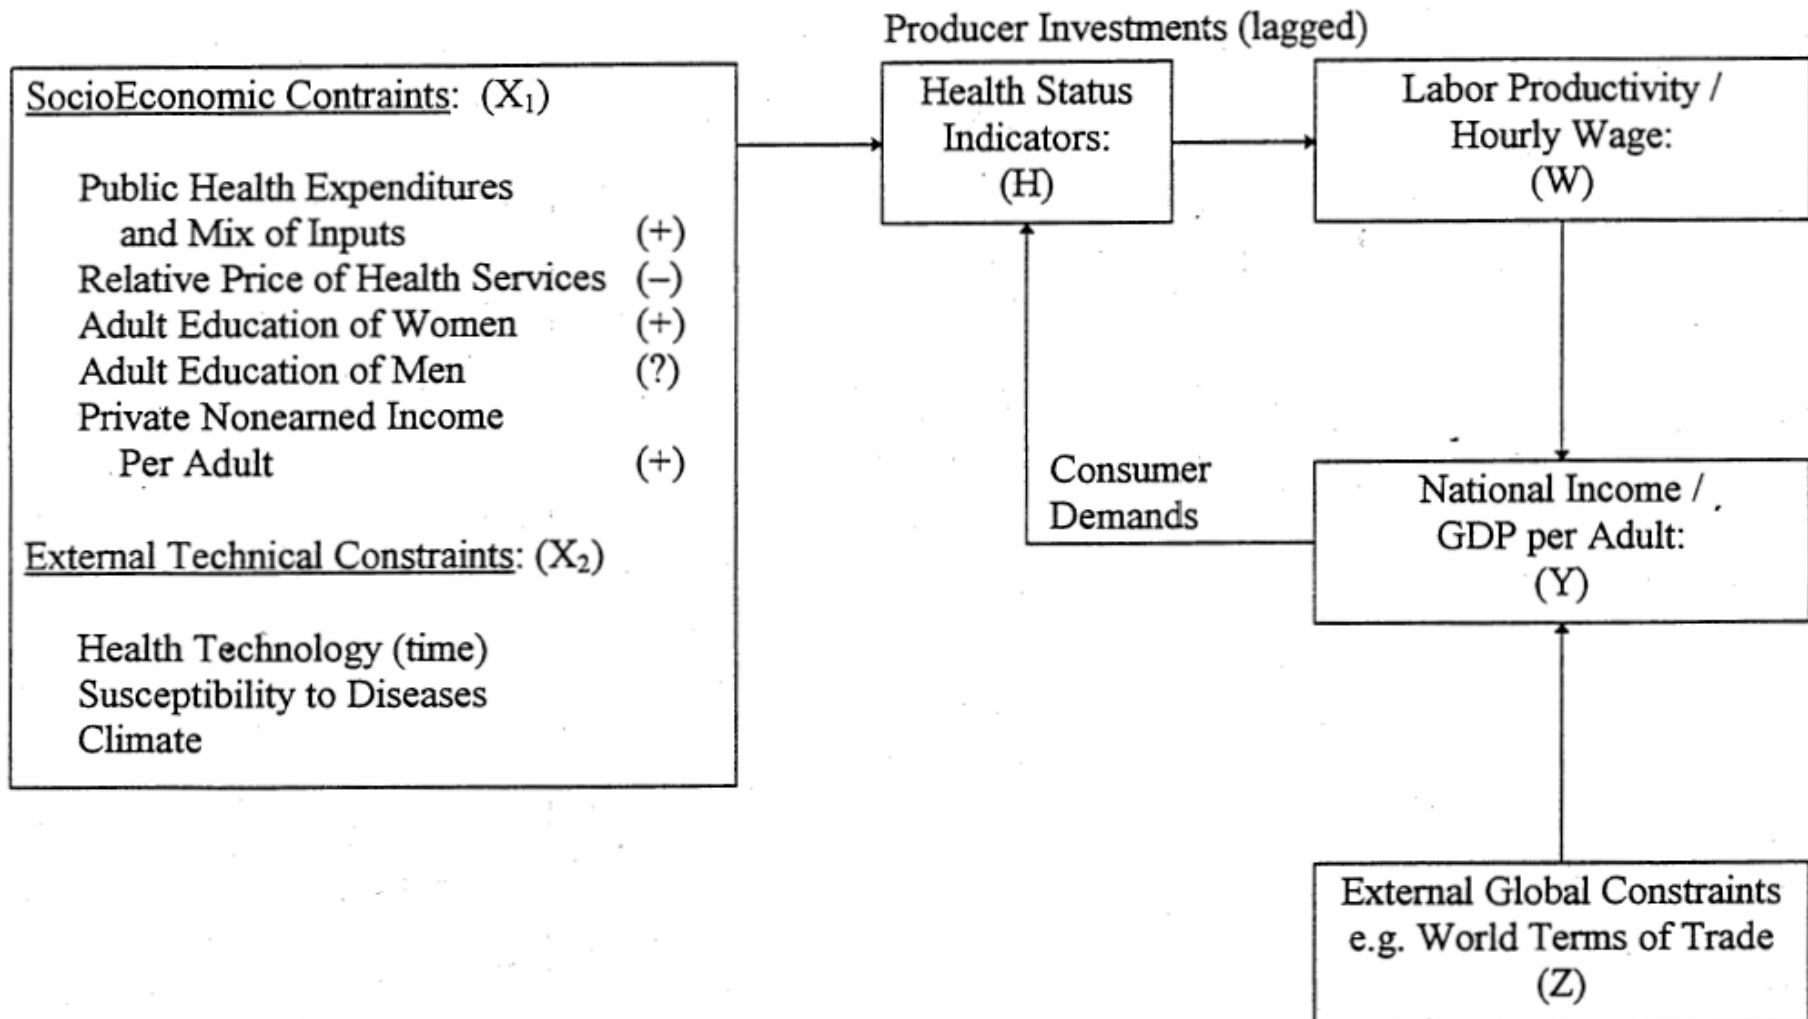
SocioEconomic Contraints: ($X_1$)

Public Health Expenditures and Mix of Inputs (+)
Relative Price of Health Services (–)
Adult Education of Women (+)
Adult Education of Men (?)
Private Nonearned Income Per Adult (+)

External Technical Constraints: ($X_2$)

Health Technology (time)
Susceptibility to Diseases
Climate

Producer Investments (lagged)

Health Status Indicators: (H)

Labor Productivity / Hourly Wage: (W)

Consumer Demands

National Income / GDP per Adult: (Y)

External Global Constraints e.g. World Terms of Trade (Z)